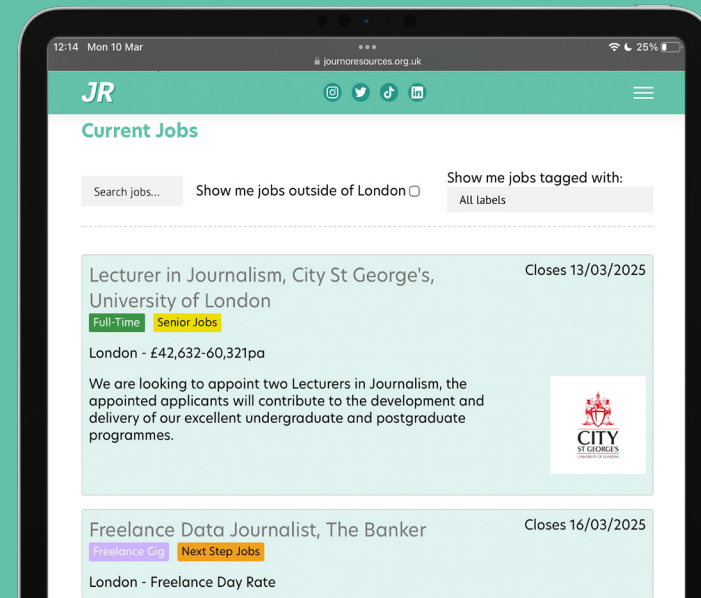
12:14 Mon 10 Mar
journoresources.org.uk
25%

JR

Current Jobs

Search jobs...

Show me jobs outside of London

Show me jobs tagged with:

All labels

Lecturer in Journalism, City St George's, University of London

Closes 13/03/2025

Full-Time Senior Jobs

London - £42,632-60,321pa

We are looking to appoint two Lecturers in Journalism, the appointed applicants will contribute to the development and delivery of our excellent undergraduate and postgraduate programmes.

CITY
ST GEORGE'S
UNIVERSITY OF LONDON

Freelance Data Journalist, The Banker

Closes 16/03/2025

Freelance Gig Next Step Jobs

London - Freelance Day Rate